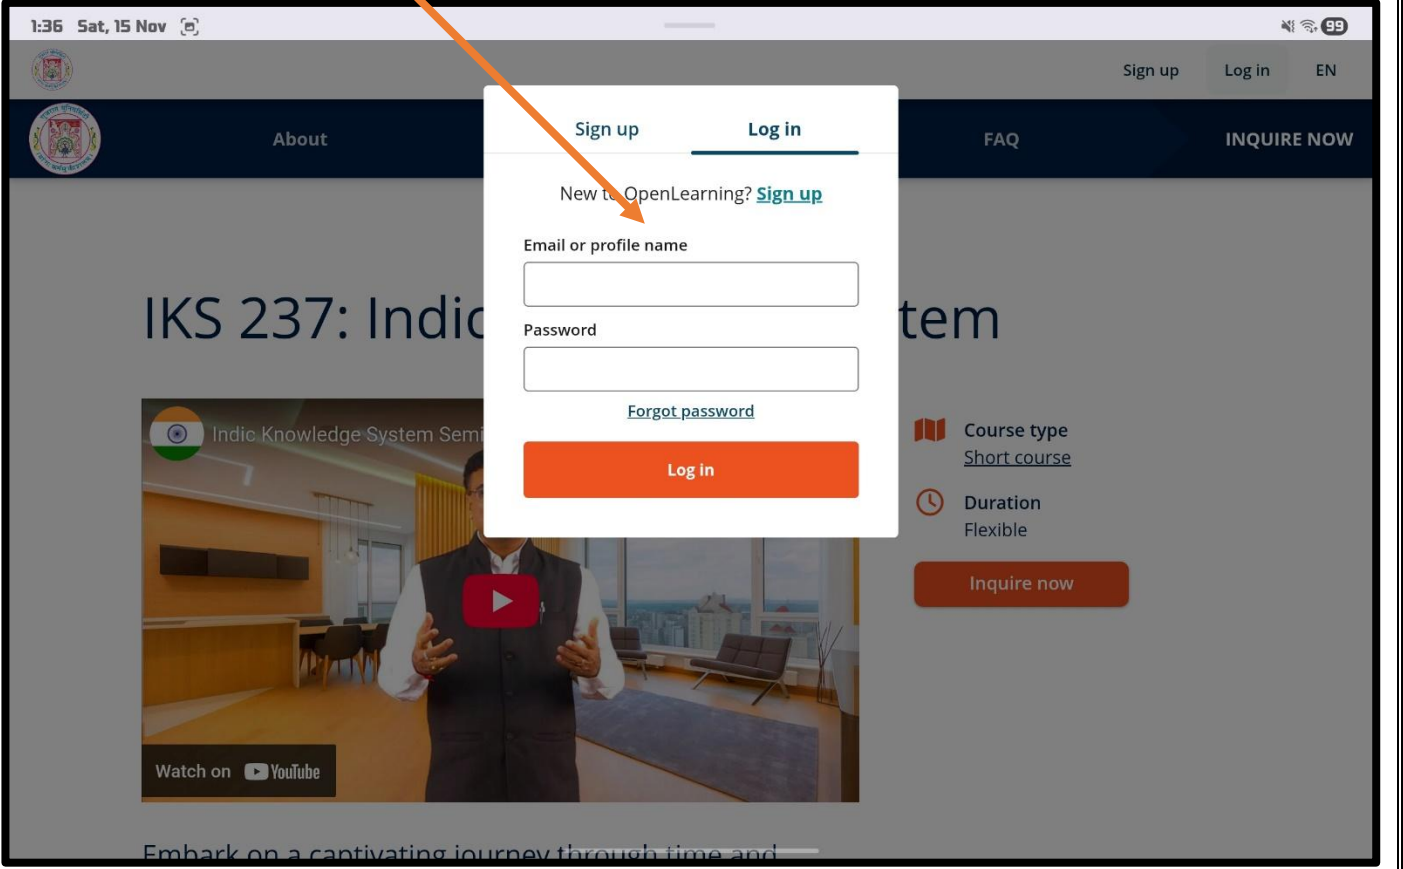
1:36 Sat, 15 Nov

99

Sign up Log in EN

About FAQ INQUIRE NOW

Sign up Log in

New to OpenLearning? Sign up

Email or profile name

Password

Forgot password

Log in

IKS 237: Indic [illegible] tem

Indic Knowledge System Semi

Watch on YouTube

Course type
Short course

Duration
Flexible

Inquire now

Embark on a captivating journey through time and